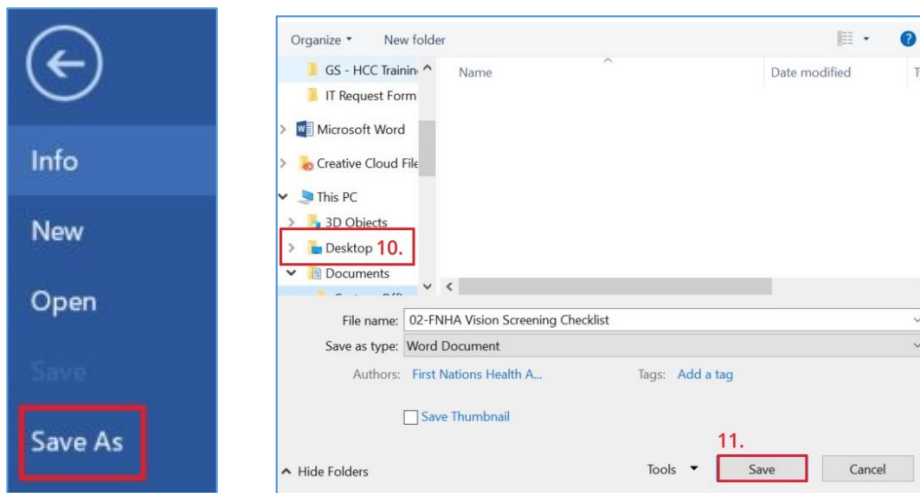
Info

New

Open

Save

Save As

Organize ▾ New folder

GS - HCC Trainin

IT Request Form

Microsoft Word

Creative Cloud File

This PC

3D Objects

Desktop 10.

Documents

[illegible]

Name

Date modified

T

File name: 02-FNHA Vision Screening Checklist

Save as type: Word Document

Authors: First Nations Health A...

Tags: Add a tag

Save Thumbnail

Hide Folders

Tools

11.

Save

Cancel